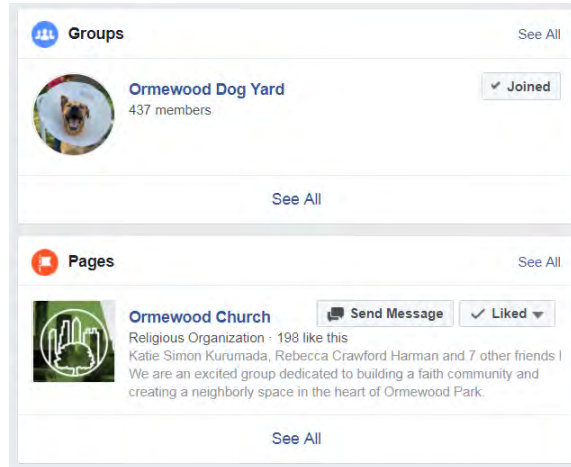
Groups
See All

Ormewood Dog Yard
437 members
Joined

See All

Pages
See All

Ormewood Church
Send Message
Liked
Religious Organization · 198 like this
Katie Simon Kurumada, Rebecca Crawford Harman and 7 other friends l
We are an excited group dedicated to building a faith community and creating a neighborly space in the heart of Ormewood Park.

See All